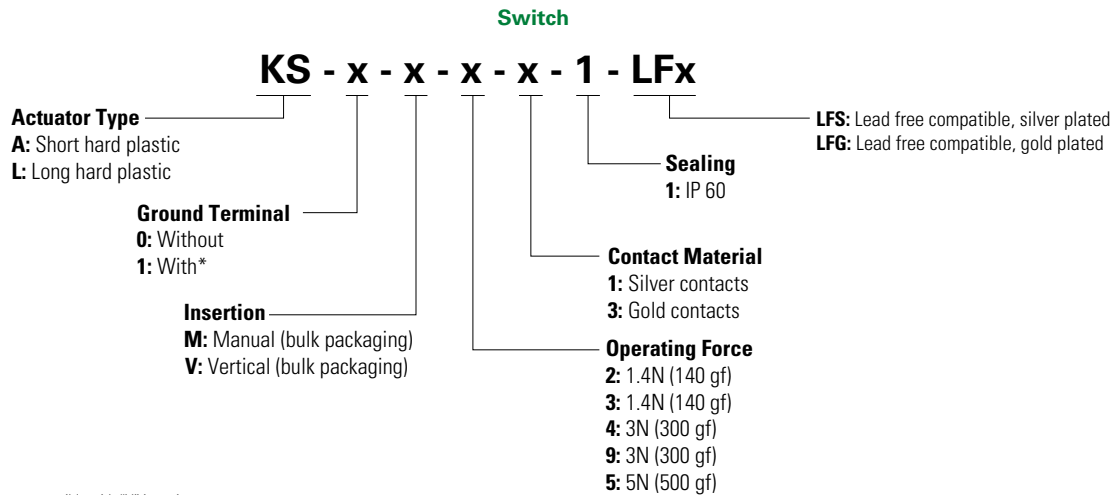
Switch

KS - x - x - x - x - 1 - LFx

Actuator Type
A: Short hard plastic
L: Long hard plastic

Ground Terminal
0: Without
1: With*

Insertion
M: Manual (bulk packaging)
V: Vertical (bulk packaging)

Operating Force
2: 1.4N (140 gf)
3: 1.4N (140 gf)
4: 3N (300 gf)
9: 3N (300 gf)
5: 5N (500 gf)

Contact Material
1: Silver contacts
3: Gold contacts

Sealing
1: IP 60

LFS: Lead free compatible, silver plated
LFG: Lead free compatible, gold plated

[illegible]